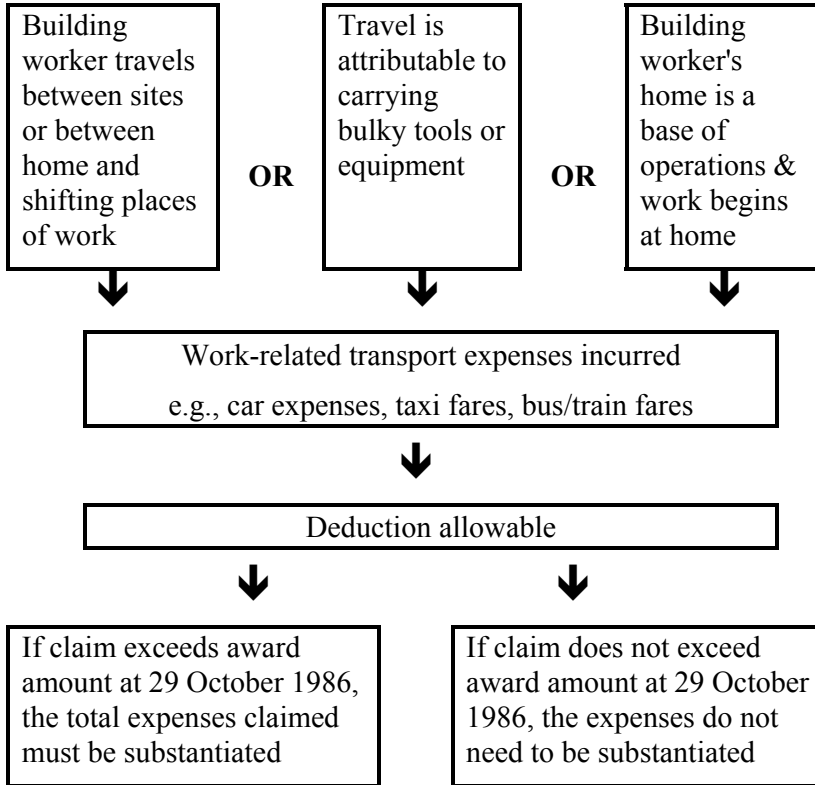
Building worker travels between sites or between home and shifting places of work

OR

Travel is attributable to carrying bulky tools or equipment

OR

Building worker's home is a base of operations & work begins at home

Work-related transport expenses incurred
e.g., car expenses, taxi fares, bus/train fares

Deduction allowable

If claim exceeds award amount at 29 October 1986, the total expenses claimed must be substantiated

If claim does not exceed award amount at 29 October 1986, the expenses do not need to be substantiated